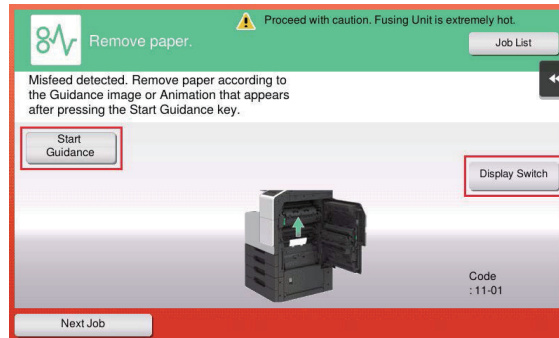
Proceed with caution. Fusing Unit is extremely hot.

Remove paper.

Job List

Misfeed detected. Remove paper according to the Guidance image or Animation that appears after pressing the Start Guidance key.

Start Guidance

Display Switch

Code
: 11-01

Next Job